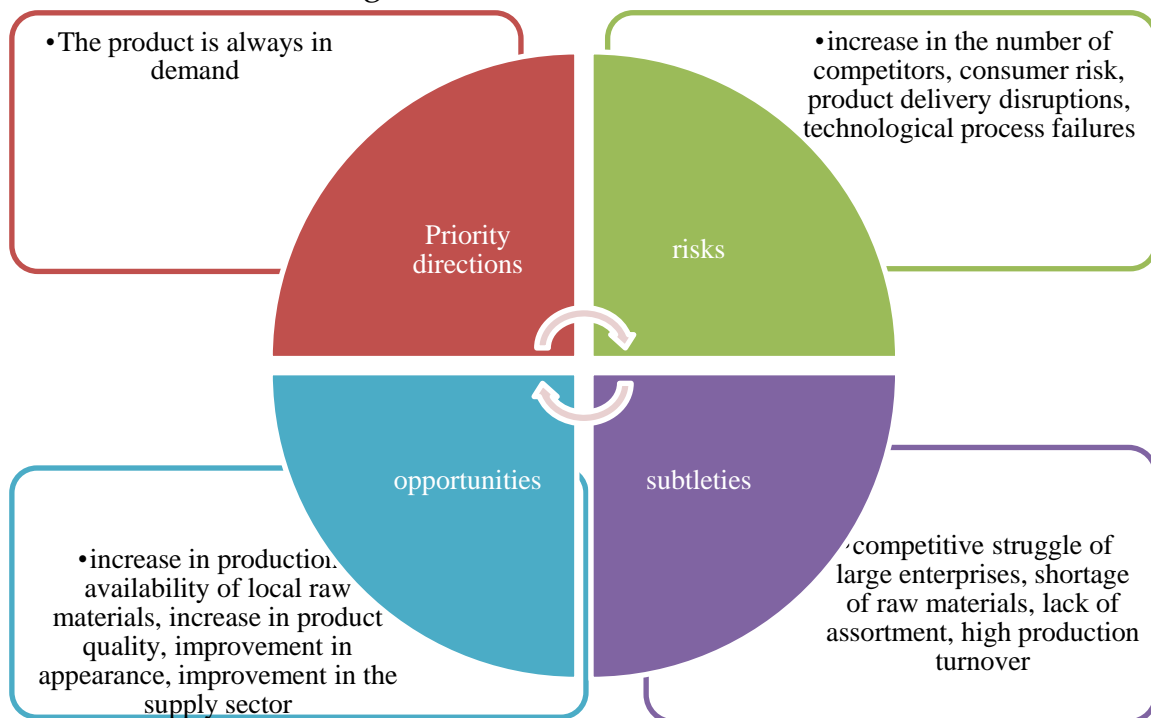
•The product is always in demand

•increase in the number of competitors, consumer risk, product delivery disruptions, technological process failures

Priority directions

risks

opportunities

subtleties

•increase in production, availability of local raw materials, increase in product quality, improvement in appearance, improvement in the supply sector

•competitive struggle of large enterprises, shortage of raw materials, lack of assortment, high production turnover